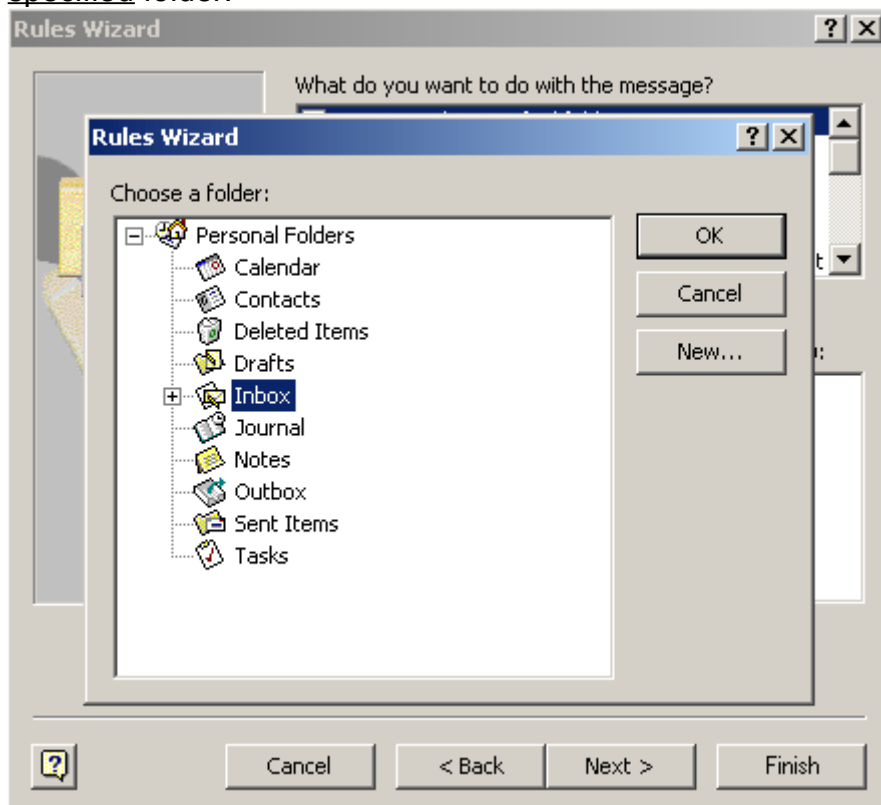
specified folder.

Rules Wizard ? X

What do you want to do with the message?

Rules Wizard ? X

Choose a folder:

Personal Folders
Calendar
Contacts
Deleted Items
Drafts
Inbox
Journal
Notes
Outbox
Sent Items
Tasks

OK
Cancel
New...

t

:

Cancel
< Back
Next >
Finish